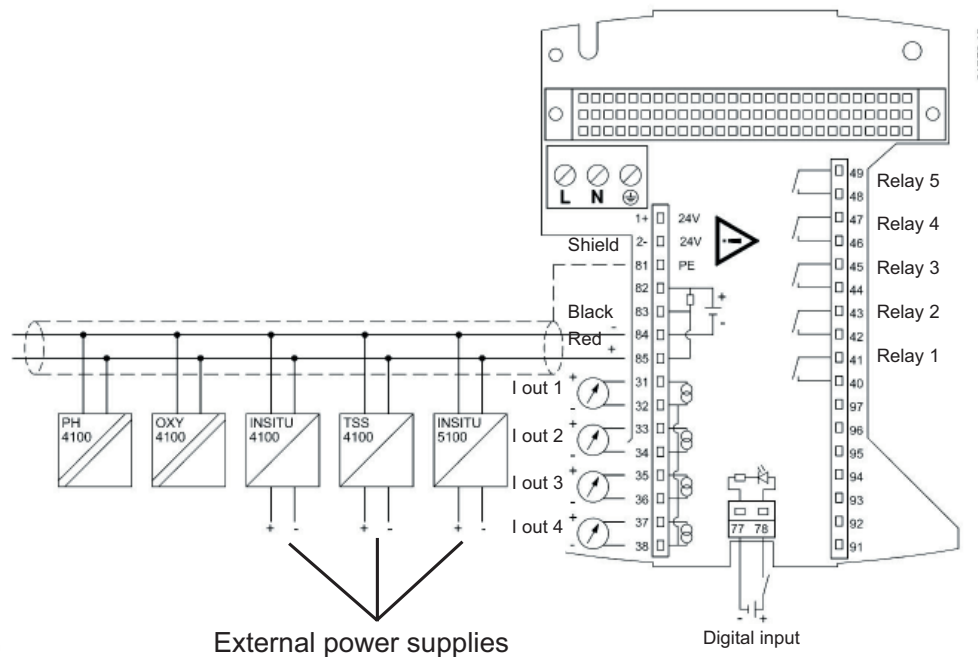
L N

1+ 24V
2- 24V
Shield
81 PE
82
83
Black
84
Red
85

49
48
Relay 5
47
46
Relay 4
45
44
Relay 3
43
42
Relay 2
41
40
Relay 1
97
96
95
94
93
92
91

PH 4100
OXY 4100
INSITU 4100
TSS 4100
INSITU 5100

I out 1
31
32
I out 2
33
34
I out 3
35
36
I out 4
37
38

77 78

External power supplies

Digital input